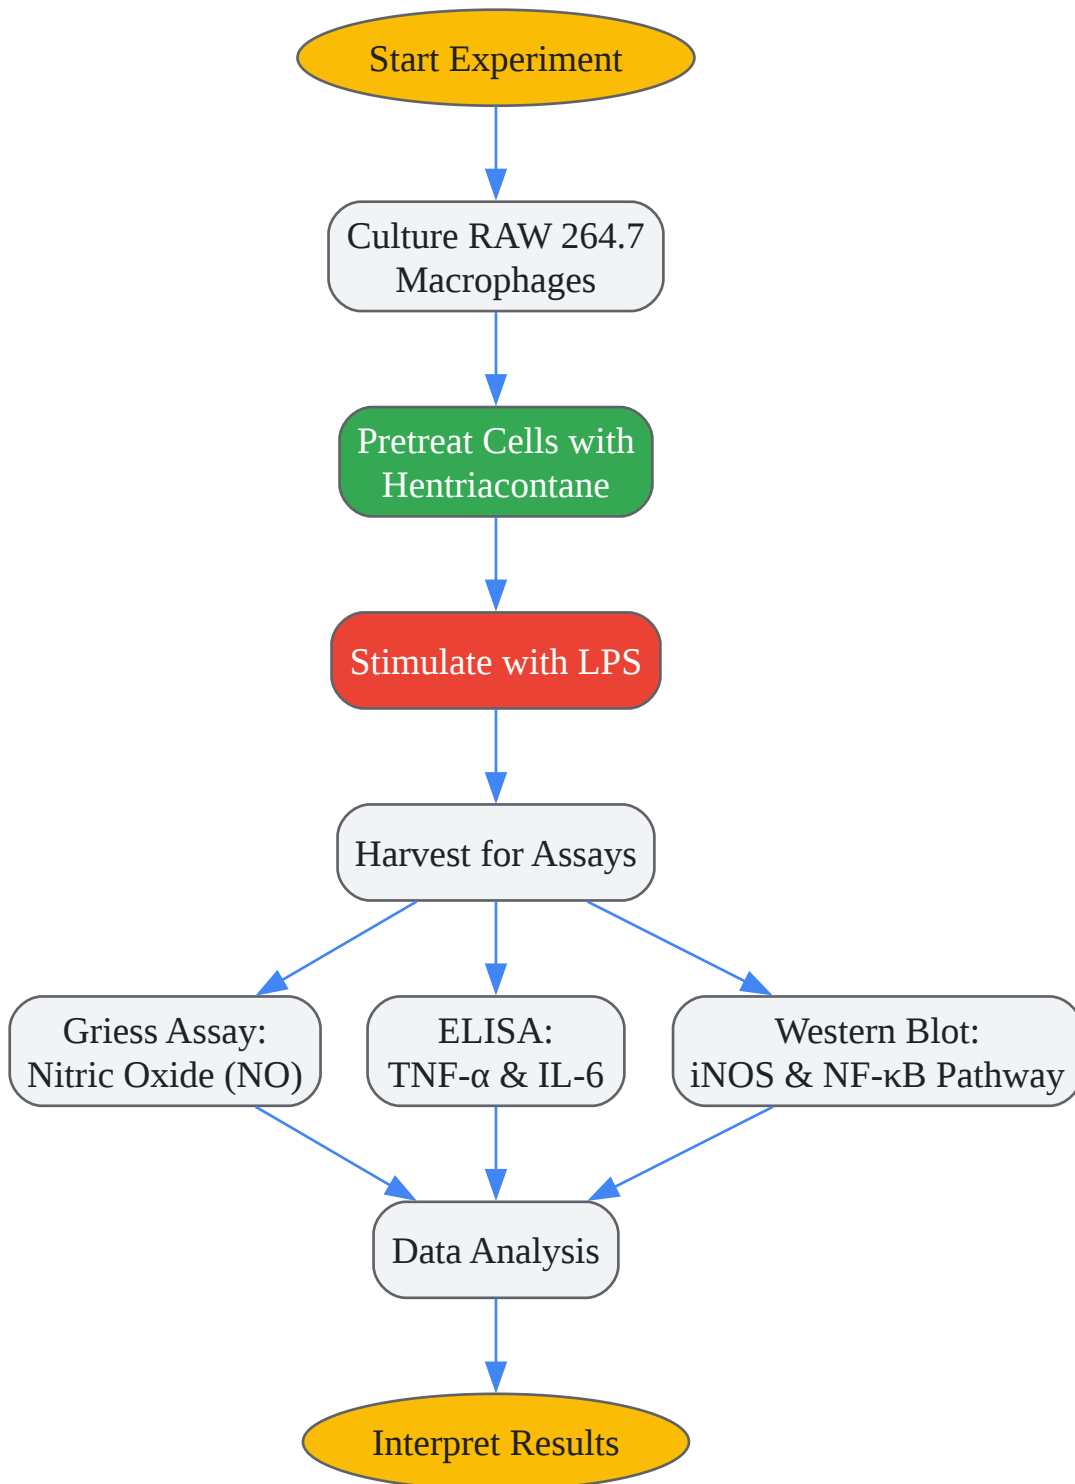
Start Experiment

Culture RAW 264.7 Macrophages

Pretreat Cells with Hentriacontane

Stimulate with LPS

Harvest for Assays

Griess Assay: Nitric Oxide (NO)

ELISA: TNF-α & IL-6

Western Blot: iNOS & NF-κB Pathway

Data Analysis

Interpret Results